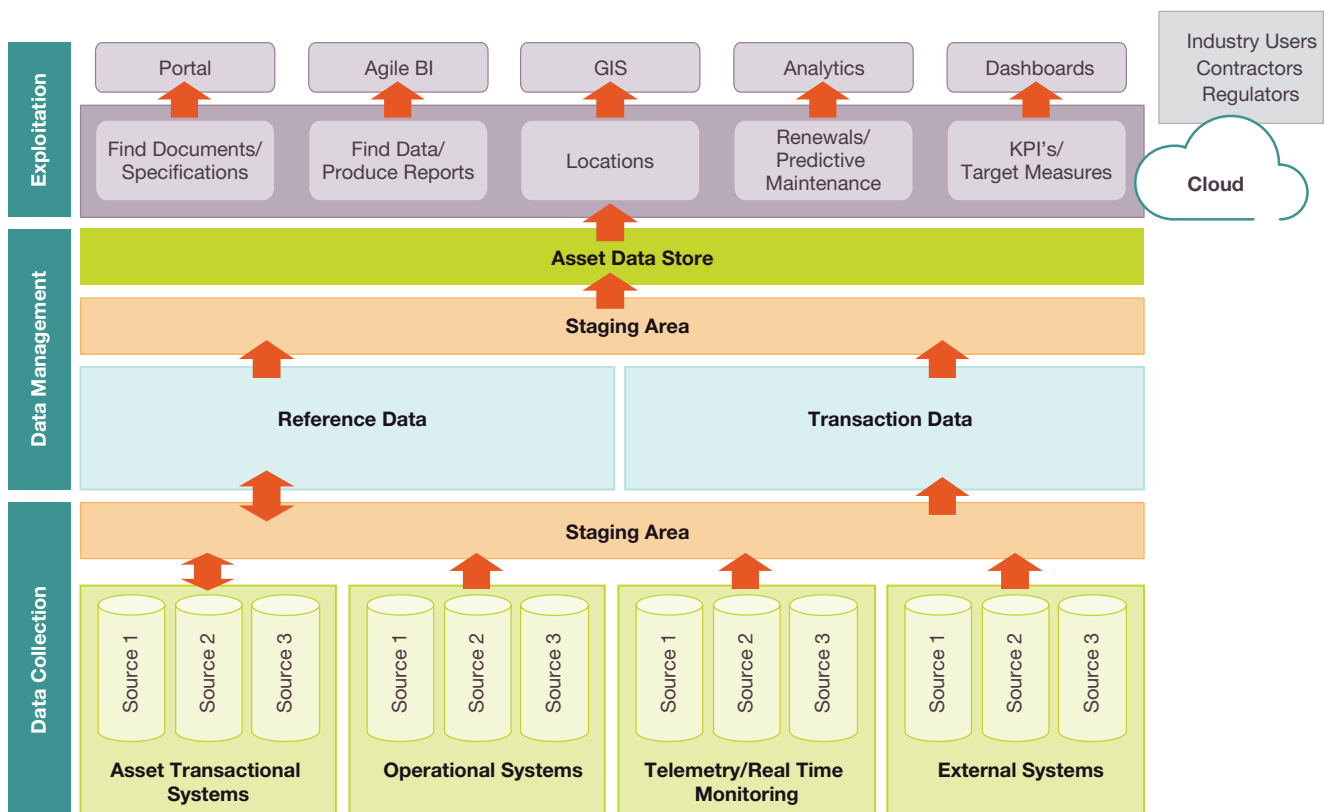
Exploitation

Portal

Agile BI

GIS

Analytics

Dashboards

Industry Users
Contractors
Regulators

Find Documents/ Specifications

Find Data/ Produce Reports

Locations

Renewals/ Predictive Maintenance

KPI's/ Target Measures

Cloud

Data Management

Asset Data Store

Staging Area

Reference Data

Transaction Data

Data Collection

Staging Area

Source 1

Source 2

Source 3

Asset Transactional Systems

Source 1

Source 2

Source 3

Operational Systems

Source 1

Source 2

Source 3

Telemetry/Real Time Monitoring

Source 1

Source 2

Source 3

External Systems